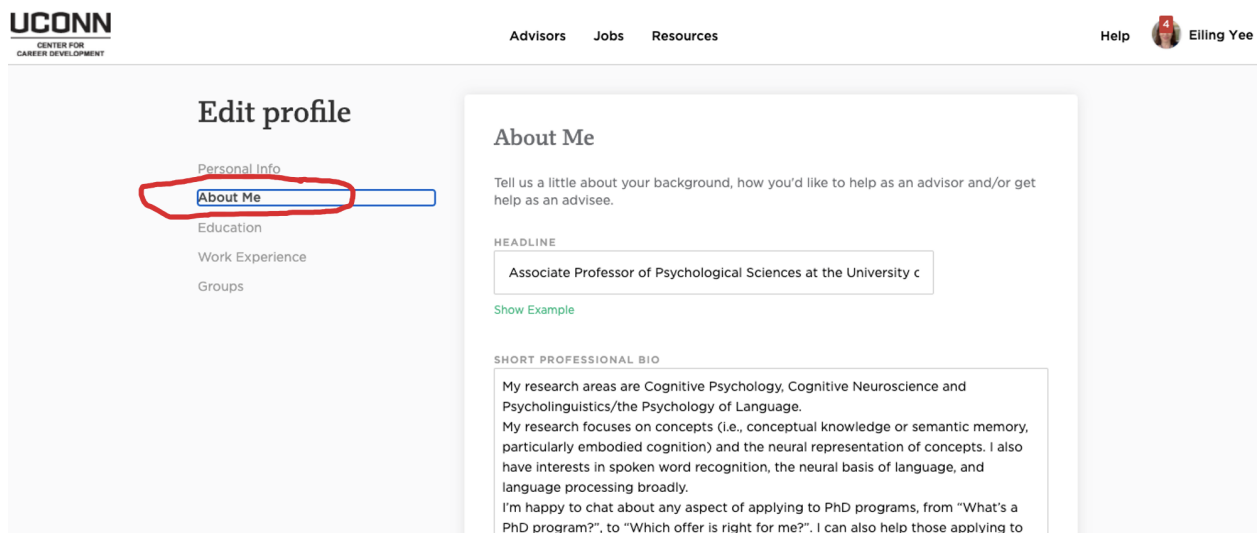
UCONN
CENTER FOR CAREER DEVELOPMENT

Advisors Jobs Resources

Help 4 Eiling Yee

Edit profile

Personal Info
About Me
Education
Work Experience
Groups

About Me

Tell us a little about your background, how you'd like to help as an advisor and/or get help as an advisee.

HEADLINE

Associate Professor of Psychological Sciences at the University c

Show Example

SHORT PROFESSIONAL BIO

My research areas are Cognitive Psychology, Cognitive Neuroscience and Psycholinguistics/the Psychology of Language.
My research focuses on concepts (i.e., conceptual knowledge or semantic memory, particularly embodied cognition) and the neural representation of concepts. I also have interests in spoken word recognition, the neural basis of language, and language processing broadly.
I'm happy to chat about any aspect of applying to PhD programs, from "What's a PhD program?", to "Which offer is right for me?". I can also help those applying to